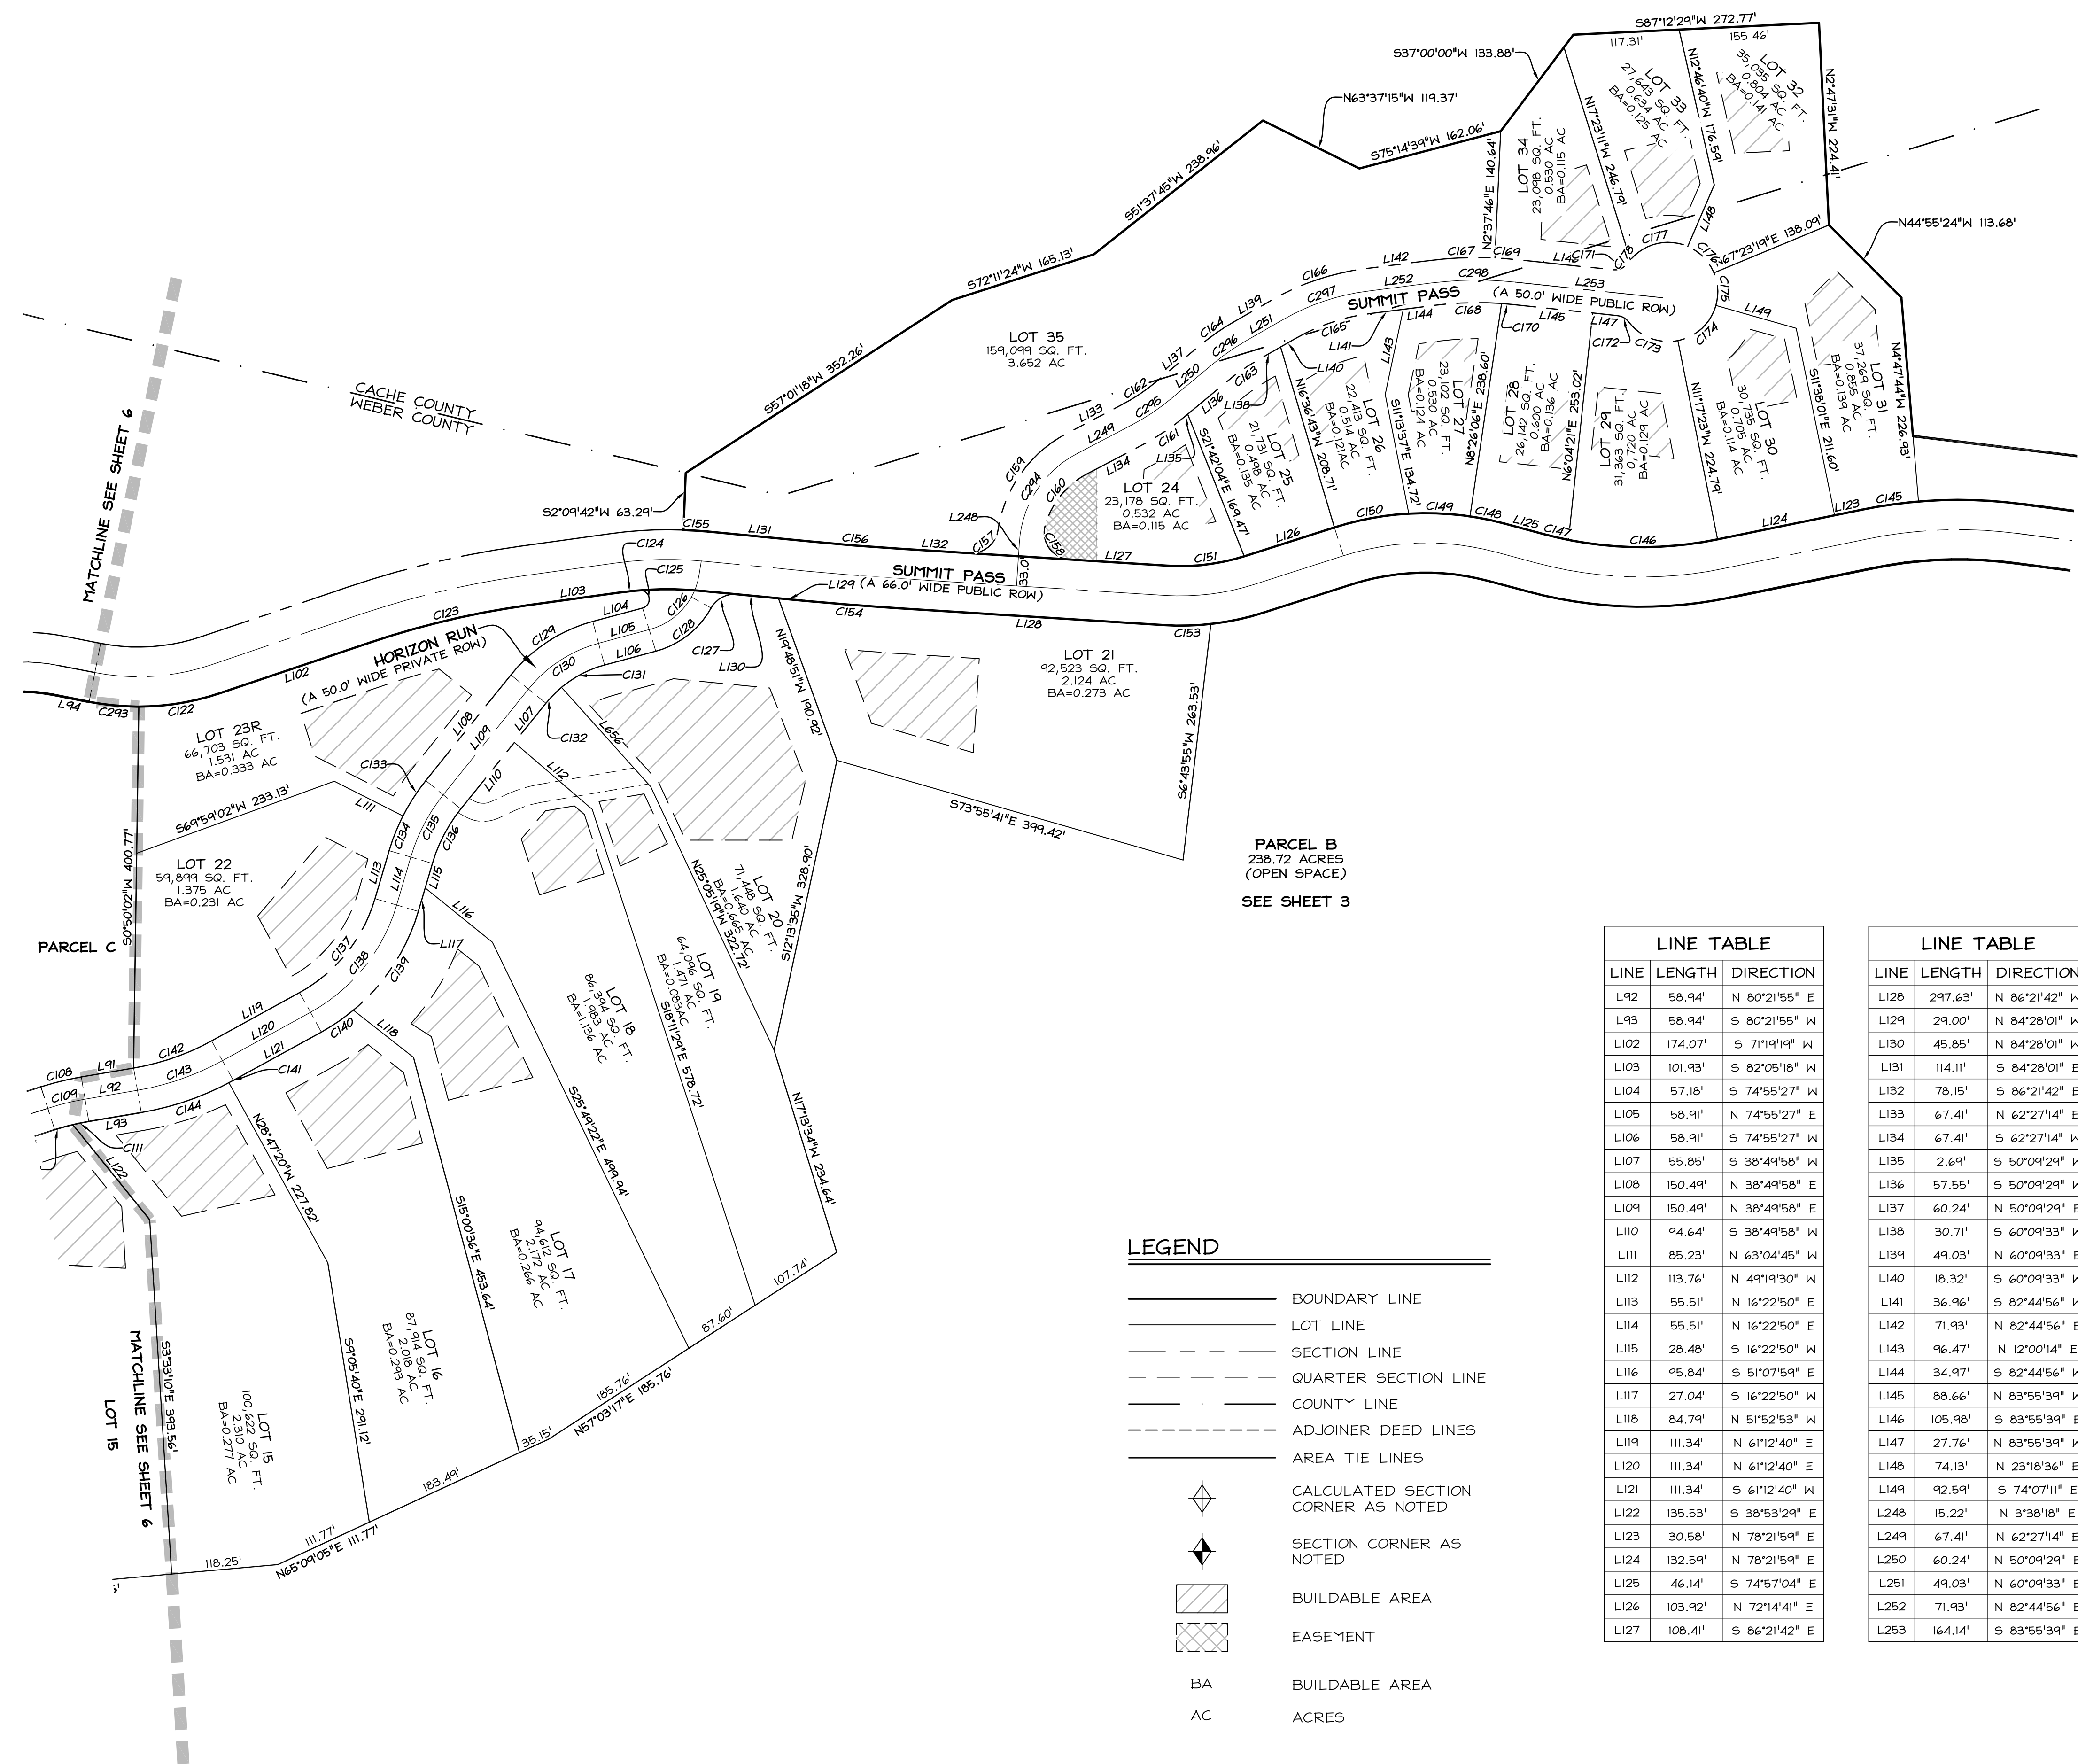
S87°12'29"W 272.77'
117.31'
155.46'
S37°00'00"W 133.88'
N63°37'15"W 119.37'
S75°14'39"W 162.06'
S51°37'45"W 238.96'
S72°11'24"W 165.13'
S57°01'18"W 352.26'
S2°09'42"W 63.29'
N2°47'31"W 224.41'
N44°55'24"W 113.68'
N4°47'44"W 226.93'
N67°23'19"E 138.09'

LOT 33
27,643 SQ. FT.
0.634 AC
BA=0.125 AC

LOT 32
35,035 SQ. FT.
0.804 AC
BA=0.141 AC

LOT 34
23,098 SQ. FT.
0.530 AC
BA=0.115 AC

N2°37'46"E 140.64'
N17°23'11"W 246.79'
N12°46'40"W 176.59'

LOT 35
159,099 SQ. FT.
3.652 AC

CACHE COUNTY
WEBER COUNTY

SUMMIT PASS
(A 50.0' WIDE PUBLIC ROW)

LOT 31
37,269 SQ. FT.
0.855 AC
BA=0.139 AC

LOT 30
30,735 SQ. FT.
0.705 AC
BA=0.114 AC

LOT 29
31,363 SQ. FT.
0.720 AC
BA=0.129 AC

LOT 28
26,142 SQ. FT.
0.600 AC
BA=0.136 AC

LOT 27
23,102 SQ. FT.
0.530 AC
BA=0.124 AC

LOT 26
22,413 SQ. FT.
0.514 AC
BA=0.121 AC

LOT 25
21,731 SQ. FT.
0.498 AC
BA=0.135 AC

LOT 24
23,178 SQ. FT.
0.532 AC
BA=0.115 AC

S11°38'01"E 211.60'
N11°17'23"W 224.79'
N6°04'21"E 253.02'
N8°26'06"E 238.60'
S11°13'37"E 134.72'
N16°36'43"W 208.71'
S21°42'04"E 169.47'

C167 C169 L142 L146 C171 C178 C177 L148 C176 C175 L149 C174 C173 C172 L147 L145 C170 C168 L144 L143 L253 C298 L252 C166 L139 C297 L251 C165 L141 L140 C164 C296 L137 L250 C163 L138 L136 C162 C295 L133 L249 C161 L135 L134 C159 C294 C160 C158 L248 C157 L127 C151 L126 C150 C149 C148 L125 C147 C146 L124 L123 C145

MATCHLINE SEE SHEET 6

C155 L131 C156 L132 33.0'
C124 C125
SUMMIT PASS
L129 (A 66.0' WIDE PUBLIC ROW)
L103 L104 C126 C154 L128 C153
C123 C129 L105 C128 C127
HORIZON RUN
(A 50.0' WIDE PRIVATE ROW)
L102 C130 L106 L130
C131
L94 C293 C122
N19°48'51"W 190.92'

LOT 21
92,523 SQ. FT.
2.124 AC
BA=0.273 AC

S6°43'55"W 263.53'
S73°55'41"E 399.42'

LOT 23R
66,703 SQ. FT.
1.531 AC
BA=0.333 AC

L108 L109 L107 C132 L656 L110 L112
C133
L111
S69°59'02"W 233.13'

PARCEL B
238.72 ACRES
(OPEN SPACE)
SEE SHEET 3

LOT 22
59,899 SQ. FT.
1.375 AC
BA=0.231 AC

C134 C135 C136 L113 L114 L115 L116 L117
N25°05'19"W 322.72'

LOT 20
71,448 SQ. FT.
1.640 AC
BA=0.665 AC

S12°13'35"W 328.90'

LOT 19
64,096 SQ. FT.
1.471 AC
BA=0.083AC

S18°11'29"E 578.72'

LOT 18
86,394 SQ. FT.
1.983 AC
BA=1.136 AC

S0°50'02"W 400.77'
PARCEL C
C137 C138 C139
L119 L120 C140 L118
C142 L121 C141
C108 L91 L92 C143
C109 L93 C144 C111 L122

N28°47'20"W 227.82'
S25°49'22"E 499.94'
N17°13'34"W 234.64'
S15°00'36"E 453.64'

LOT 17
94,612 SQ. FT.
2.172 AC
BA=0.266 AC

107.74'
87.60'

LOT 16
87,914 SQ. FT.
2.018 AC
BA=0.293 AC

S9°05'40"E 291.12'
185.76'
N57°03'17"E 185.76'
35.15'
183.49'

LOT 15
100,622 SQ. FT.
2.310 AC
BA=0.277 AC

S3°33'10"E 393.56'
MATCHLINE SEE SHEET 6
LOT 15
111.77'
N65°09'05"E 111.77'
118.25'

LEGEND
BOUNDARY LINE
LOT LINE
SECTION LINE
QUARTER SECTION LINE
COUNTY LINE
ADJOINER DEED LINES
AREA TIE LINES
CALCULATED SECTION CORNER AS NOTED
SECTION CORNER AS NOTED
BUILDABLE AREA
EASEMENT
BA BUILDABLE AREA
AC ACRES

LINE TABLE

| LINE | LENGTH | DIRECTION |
|---|---|---|
| L92 | 58.94' | N 80°21'55" E |
| L93 | 58.94' | S 80°21'55" W |
| L102 | 174.07' | S 71°19'19" W |
| L103 | 101.93' | S 82°05'18" W |
| L104 | 57.18' | S 74°55'27" W |
| L105 | 58.91' | N 74°55'27" E |
| L106 | 58.91' | S 74°55'27" W |
| L107 | 55.85' | S 38°49'58" W |
| L108 | 150.49' | N 38°49'58" E |
| L109 | 150.49' | N 38°49'58" E |
| L110 | 94.64' | S 38°49'58" W |
| L111 | 85.23' | N 63°04'45" W |
| L112 | 113.76' | N 49°19'30" W |
| L113 | 55.51' | N 16°22'50" E |
| L114 | 55.51' | N 16°22'50" E |
| L115 | 28.48' | S 16°22'50" W |
| L116 | 95.84' | S 51°07'59" E |
| L117 | 27.04' | S 16°22'50" W |
| L118 | 84.79' | N 51°52'53" W |
| L119 | 111.34' | N 61°12'40" E |
| L120 | 111.34' | N 61°12'40" E |
| L121 | 111.34' | S 61°12'40" W |
| L122 | 135.53' | S 38°53'29" E |
| L123 | 30.58' | N 78°21'59" E |
| L124 | 132.59' | N 78°21'59" E |
| L125 | 46.14' | S 74°57'04" E |
| L126 | 103.92' | N 72°14'41" E |
| L127 | 108.41' | S 86°21'42" E |

LINE TABLE

| LINE | LENGTH | DIRECTION |
|---|---|---|
| L128 | 297.63' | N 86°21'42" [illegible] |
| L129 | 29.00' | N 84°28'01" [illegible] |
| L130 | 45.85' | N 84°28'01" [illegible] |
| L131 | 114.11' | S 84°28'01" E |
| L132 | 78.15' | S 86°21'42" E |
| L133 | 67.41' | N 62°27'14" E |
| L134 | 67.41' | S 62°27'14" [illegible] |
| L135 | 2.69' | S 50°09'29" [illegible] |
| L136 | 57.55' | S 50°09'29" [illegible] |
| L137 | 60.24' | N 50°09'29" E |
| L138 | 30.71' | S 60°09'33" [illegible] |
| L139 | 49.03' | N 60°09'33" E |
| L140 | 18.32' | S 60°09'33" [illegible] |
| L141 | 36.96' | S 82°44'56" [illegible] |
| L142 | 71.93' | N 82°44'56" E |
| L143 | 96.47' | N 12°00'14" E |
| L144 | 34.97' | S 82°44'56" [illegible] |
| L145 | 88.66' | N 83°55'39" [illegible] |
| L146 | 105.98' | S 83°55'39" E |
| L147 | 27.76' | N 83°55'39" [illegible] |
| L148 | 74.13' | N 23°18'36" E |
| L149 | 92.59' | S 74°07'11" E |
| L248 | 15.22' | N 3°38'18" E |
| L249 | 67.41' | N 62°27'14" E |
| L250 | 60.24' | N 50°09'29" E |
| L251 | 49.03' | N 60°09'33" E |
| L252 | 71.93' | N 82°44'56" E |
| L253 | 164.14' | S 83°55'39" E |